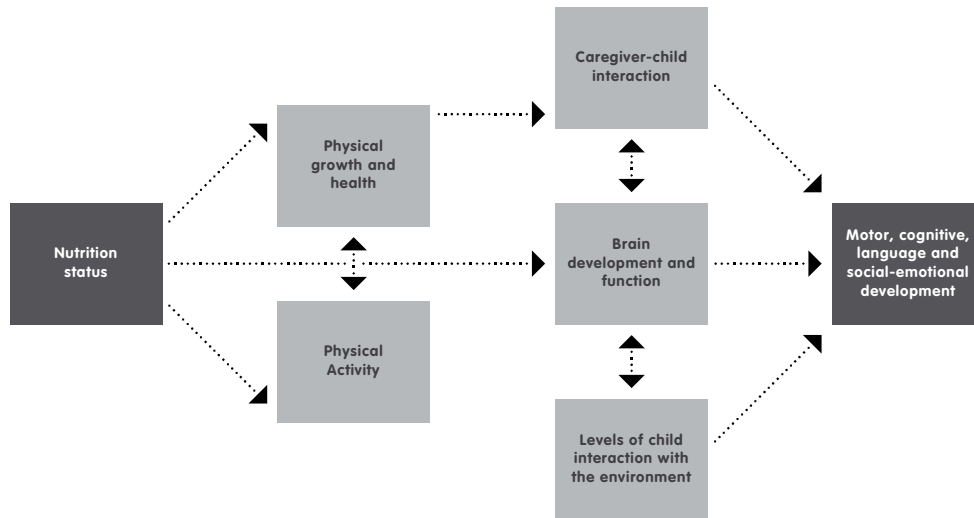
Nutrition status

Physical growth and health

Physical Activity

Caregiver-child interaction

Brain development and function

Levels of child interaction with the environment

Motor, cognitive, language and social-emotional development